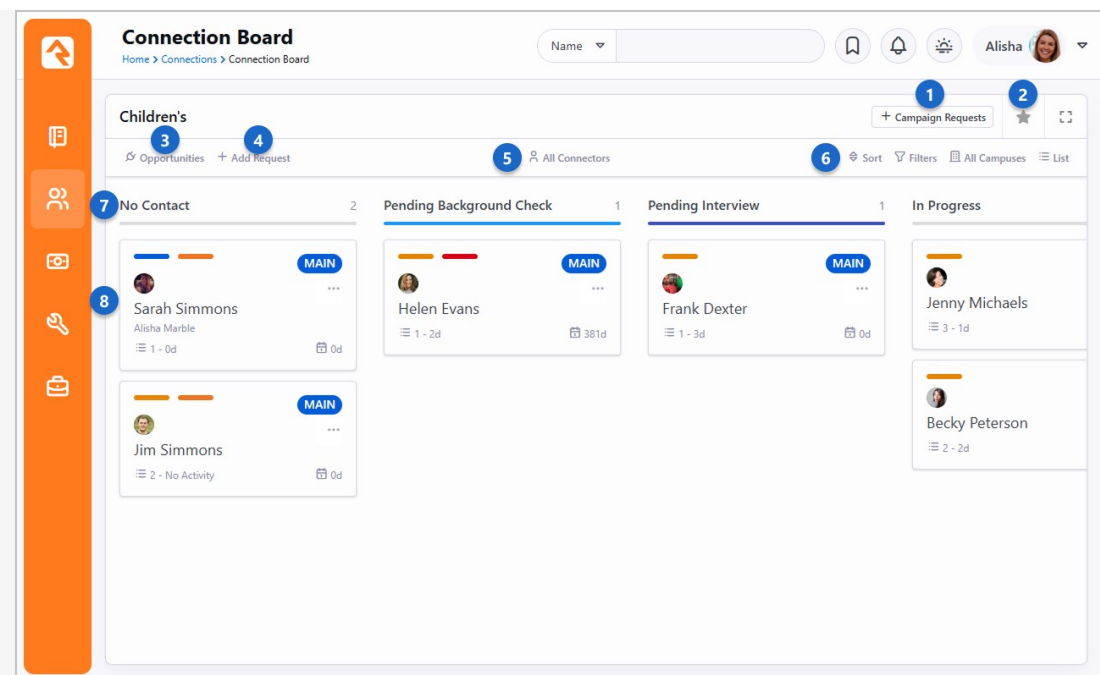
Connection Board
Home > Connections > Connection Board

Name

Alisha

Children's

1 + Campaign Requests

2

3 Opportunities

4 + Add Request

5 All Connectors

6 Sort Filters All Campuses List

7 No Contact 2

8

MAIN
Sarah Simmons
Alisha Marble
1 - 0d
0d

MAIN
Jim Simmons
2 - No Activity
0d

Pending Background Check 1

MAIN
Helen Evans
1 - 2d
381d

Pending Interview 1

MAIN
Frank Dexter
1 - 3d
0d

In Progress

Jenny Michaels
3 - 1d

Becky Peterson
2 - 2d